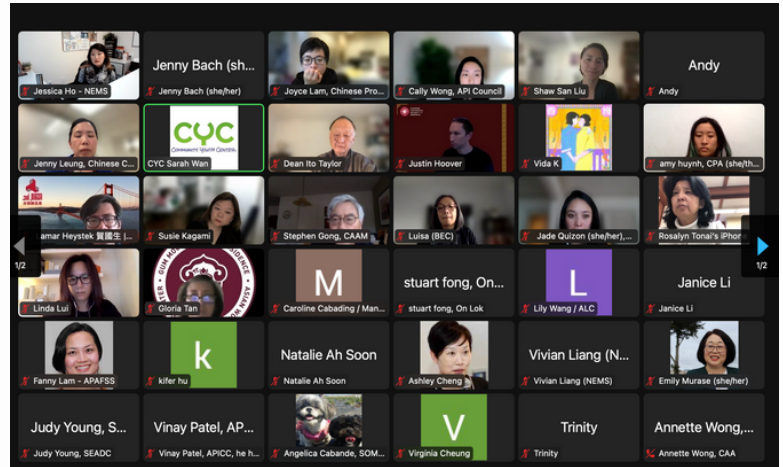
Jessica Ho - NEMS

Jenny Bach (sh...
Jenny Bach (she/her)

Joyce Lam, Chinese Pro...

Cally Wong, API Council

Shaw San Liu

Andy
Andy

Jenny Leung, Chinese C...

CYC
COMMUNITY YOUTH CENTER
CYC Sarah Wan

Dean Ito Taylor

Justin Hoover

Vida K

amy huynh, CPA (she/th...

...amar Heystek 賀國生 |...

Susie Kagami

Stephen Gong, CAAM

Luisa (BEC)

Jade Quizon (she/her),...

Rosalyn Tonai's iPhone

Linda Lui

Gloria Tan

M
Caroline Cabading / Man...

stuart fong, On...
stuart fong, On Lok

L
Lily Wang / ALC

Janice Li
Janice Li

Fanny Lam - APAFSS

k
kifer hu

Natalie Ah Soon
Natalie Ah Soon

Ashley Cheng

Vivian Liang (N...
Vivian Liang (NEMS)

Emily Murase (she/her)

Judy Young, S...
Judy Young, SEADC

Vinay Patel, AP...
Vinay Patel, APICC, he h...

Angelica Cabande, SOM...

V
Virginia Cheung

Trinity
Trinity

Annette Wong,...
Annette Wong, CAA

1/2

1/2